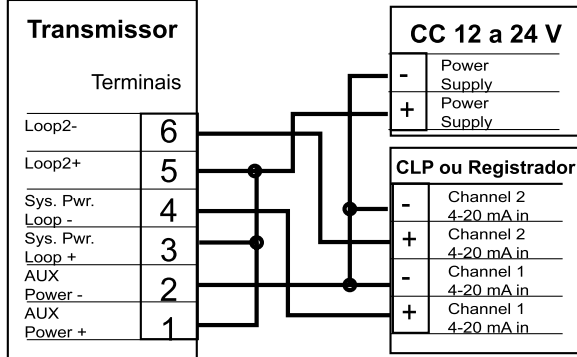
Transmissor

Terminais

Loop2- 6
Loop2+ 5
Sys. Pwr. Loop - 4
Sys. Pwr. Loop + 3
AUX Power - 2
AUX Power + 1

CC 12 a 24 V
- Power Supply
+ Power Supply

CLP ou Registrador
- Channel 2 4-20 mA in
+ Channel 2 4-20 mA in
- Channel 1 4-20 mA in
+ Channel 1 4-20 mA in